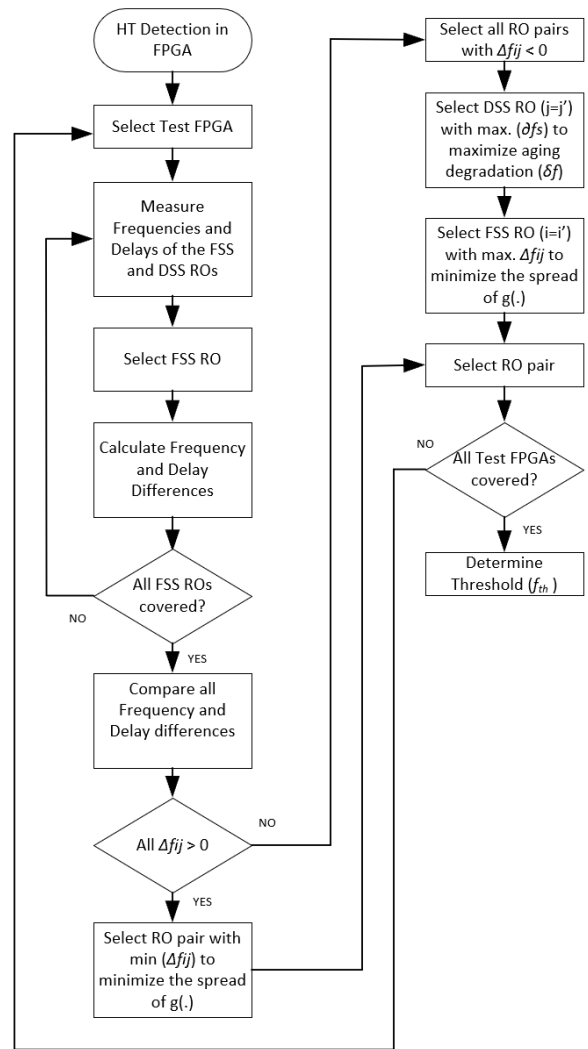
HT Detection in FPGA

Select Test FPGA

Measure Frequencies and Delays of the FSS and DSS ROs

Select FSS RO

Calculate Frequency and Delay Differences

All FSS ROs covered?

NO

YES

Compare all Frequency and Delay differences

All $\Delta fij > 0$

NO

YES

Select RO pair with min ($\Delta fij$) to minimize the spread of g(.)

Select all RO pairs with $\Delta fij < 0$

Select DSS RO (j=j') with max. ($\partial fs$) to maximize aging degradation ($\delta f$)

Select FSS RO (i=i') with max. $\Delta fij$ to minimize the spread of g(.)

Select RO pair

NO

All Test FPGAs covered?

YES

Determine Threshold ($f_{th}$)